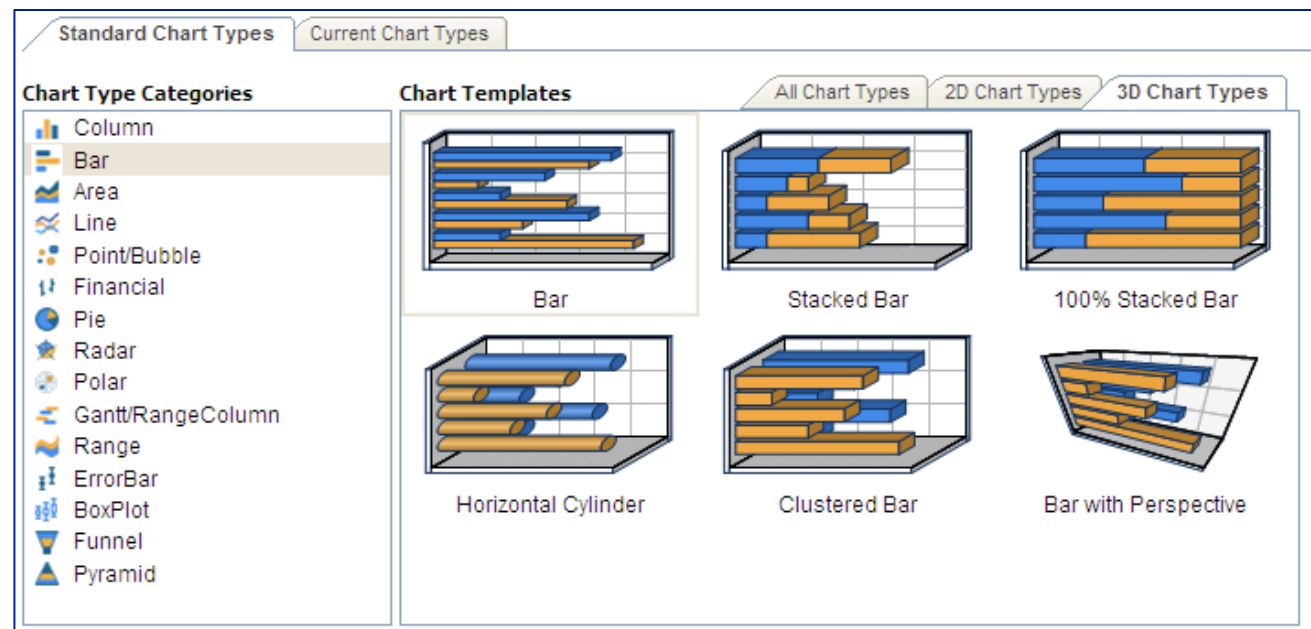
Standard Chart Types
Current Chart Types

Chart Type Categories
Column
Bar
Area
Line
Point/Bubble
Financial
Pie
Radar
Polar
Gantt/RangeColumn
Range
ErrorBar
BoxPlot
Funnel
Pyramid

Chart Templates
All Chart Types
2D Chart Types
3D Chart Types

Bar
Stacked Bar
100% Stacked Bar
Horizontal Cylinder
Clustered Bar
Bar with Perspective